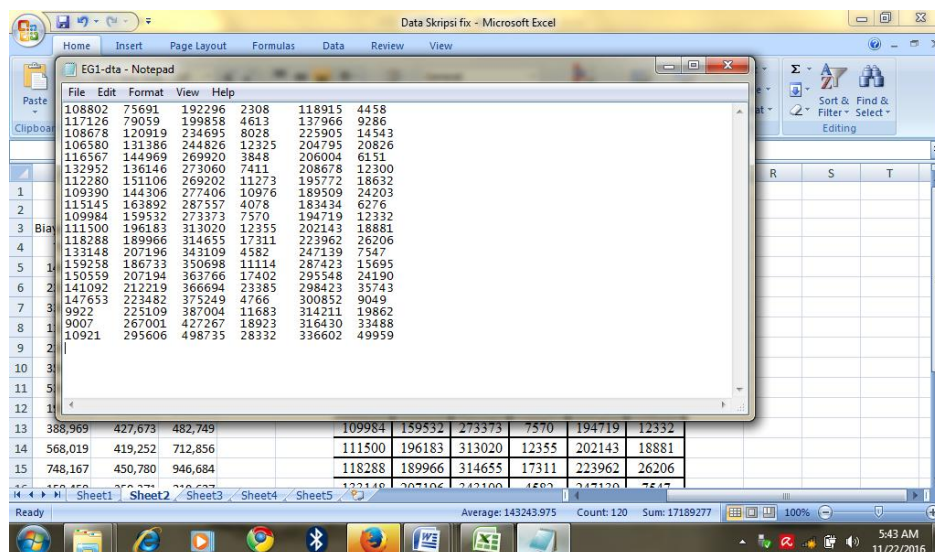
Data Skripsi fix - Microsoft Excel

Home Insert Page Layout Formulas Data Review View

Paste
Clipboard

Sort & Filter
Find & Select
Editing

EG1-dta - Notepad
File Edit Format View Help

| | | | | | |
|---|---|---|---|---|---|
| 108802 | 75691 | 192296 | 2308 | 118915 | 4458 |
| 117126 | 79059 | 199858 | 4613 | 137966 | 9286 |
| 108678 | 120919 | 234695 | 8028 | 225905 | 14543 |
| 106580 | 131386 | 244826 | 12325 | 204795 | 20826 |
| 115667 | 144969 | 269920 | 3848 | 206004 | 6151 |
| 132952 | 136146 | 273060 | 7411 | 208678 | 12300 |
| 112280 | 151106 | 269202 | 11273 | 195772 | 18632 |
| 109390 | 144306 | 277406 | 10976 | 189509 | 24203 |
| 115145 | 163892 | 287557 | 4078 | 183434 | 6276 |
| 109984 | 159532 | 273373 | 7570 | 194719 | 12332 |
| 111500 | 196183 | 313020 | 12355 | 202143 | 18881 |
| 118288 | 189966 | 314655 | 17311 | 223962 | 26206 |
| 133148 | 207196 | 343109 | 4582 | 247139 | 7547 |
| 159258 | 186733 | 350698 | 11114 | 287423 | 15695 |
| 150559 | 207194 | 363766 | 17402 | 295548 | 24190 |
| 141092 | 212219 | 366694 | 23385 | 298423 | 35743 |
| 147653 | 223482 | 375249 | 4766 | 300852 | 9049 |
| 9922 | 225109 | 387004 | 11683 | 314211 | 19862 |
| 9007 | 267001 | 427267 | 18923 | 316430 | 33488 |
| 10921 | 295606 | 498735 | 28332 | 336602 | 49959 |

R S T

1
2
3 Biay
4
5
6
7
8
9
10
11
12

| | | | | | | | | | |
|---|---|---|---|---|---|---|---|---|---|
| 13 | 388,969 | 427,673 | 482,749 | 109984 | 159532 | 273373 | 7570 | 194719 | 12332 |
| 14 | 568,019 | 419,252 | 712,856 | 111500 | 196183 | 313020 | 12355 | 202143 | 18881 |
| 15 | 748,167 | 450,780 | 946,684 | 118288 | 189966 | 314655 | 17311 | 223962 | 26206 |

Sheet1 Sheet2 Sheet3 Sheet4 Sheet5

Ready Average: 143243.975 Count: 120 Sum: 17189277 100%

5:43 AM
11/22/2016